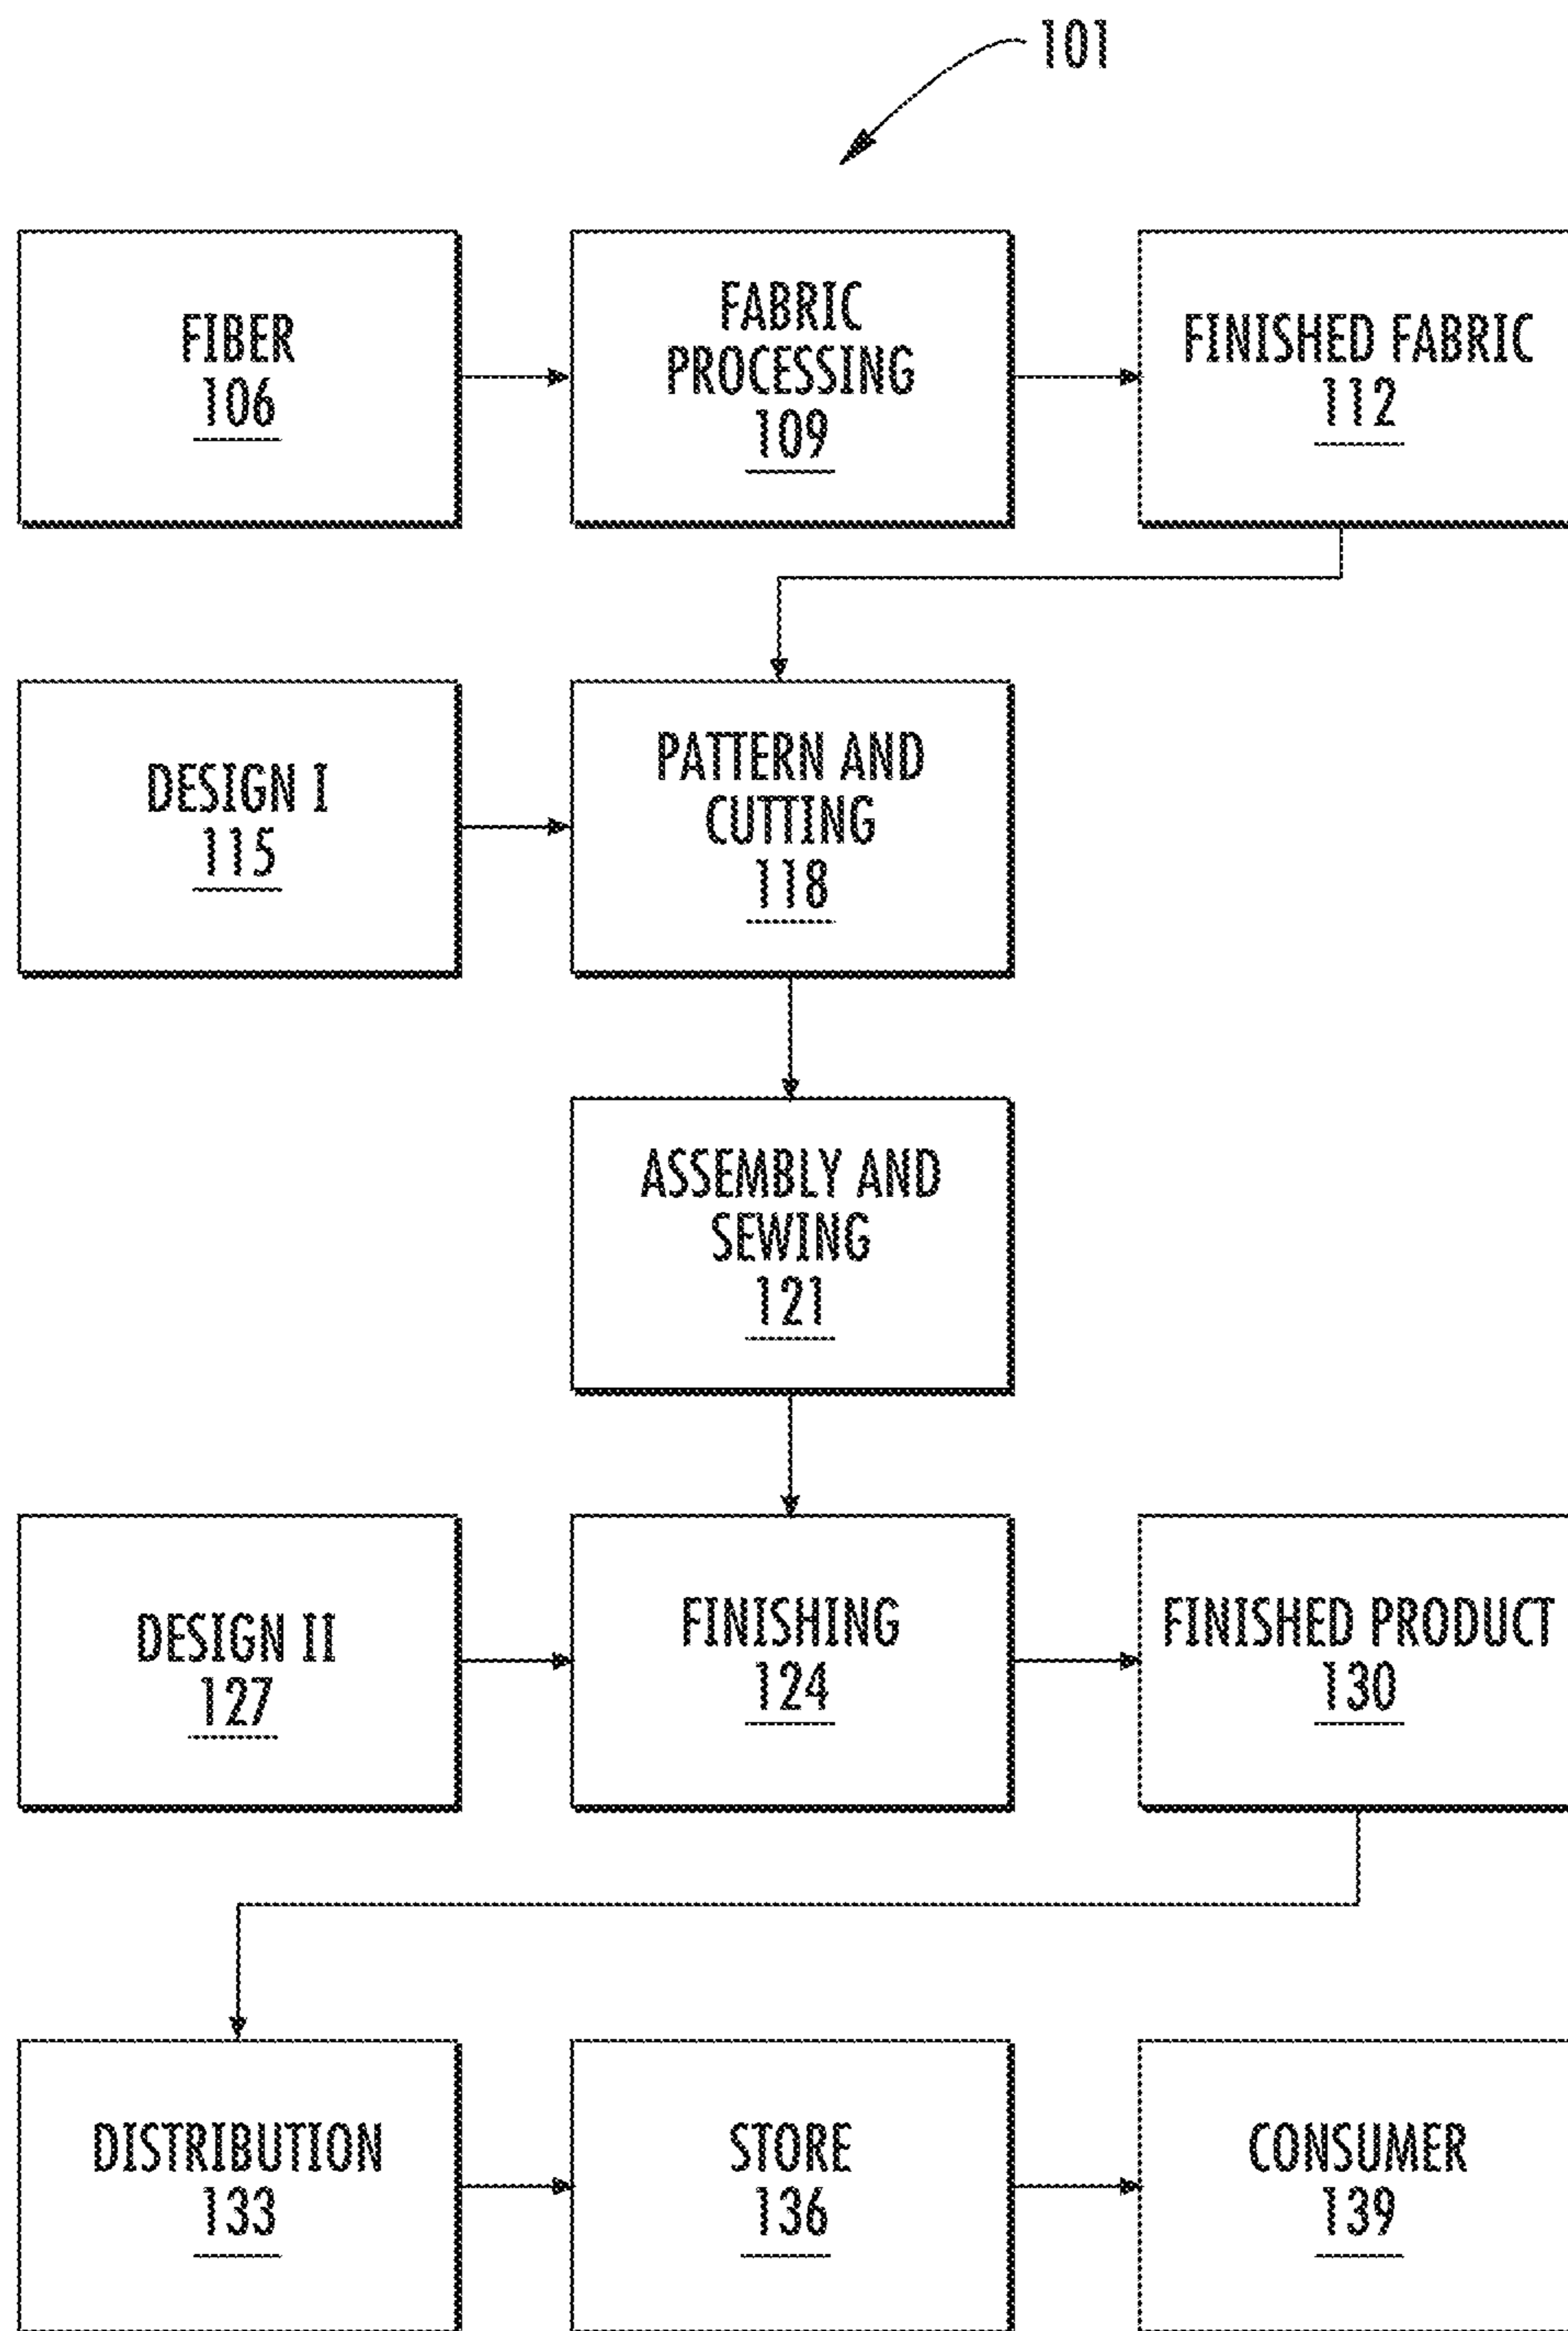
101

FIBER
106

FABRIC PROCESSING
109

FINISHED FABRIC
112

DESIGN I
115

PATTERN AND CUTTING
118

ASSEMBLY AND SEWING
121

DESIGN II
127

FINISHING
124

FINISHED PRODUCT
130

DISTRIBUTION
133

STORE
136

CONSUMER
139